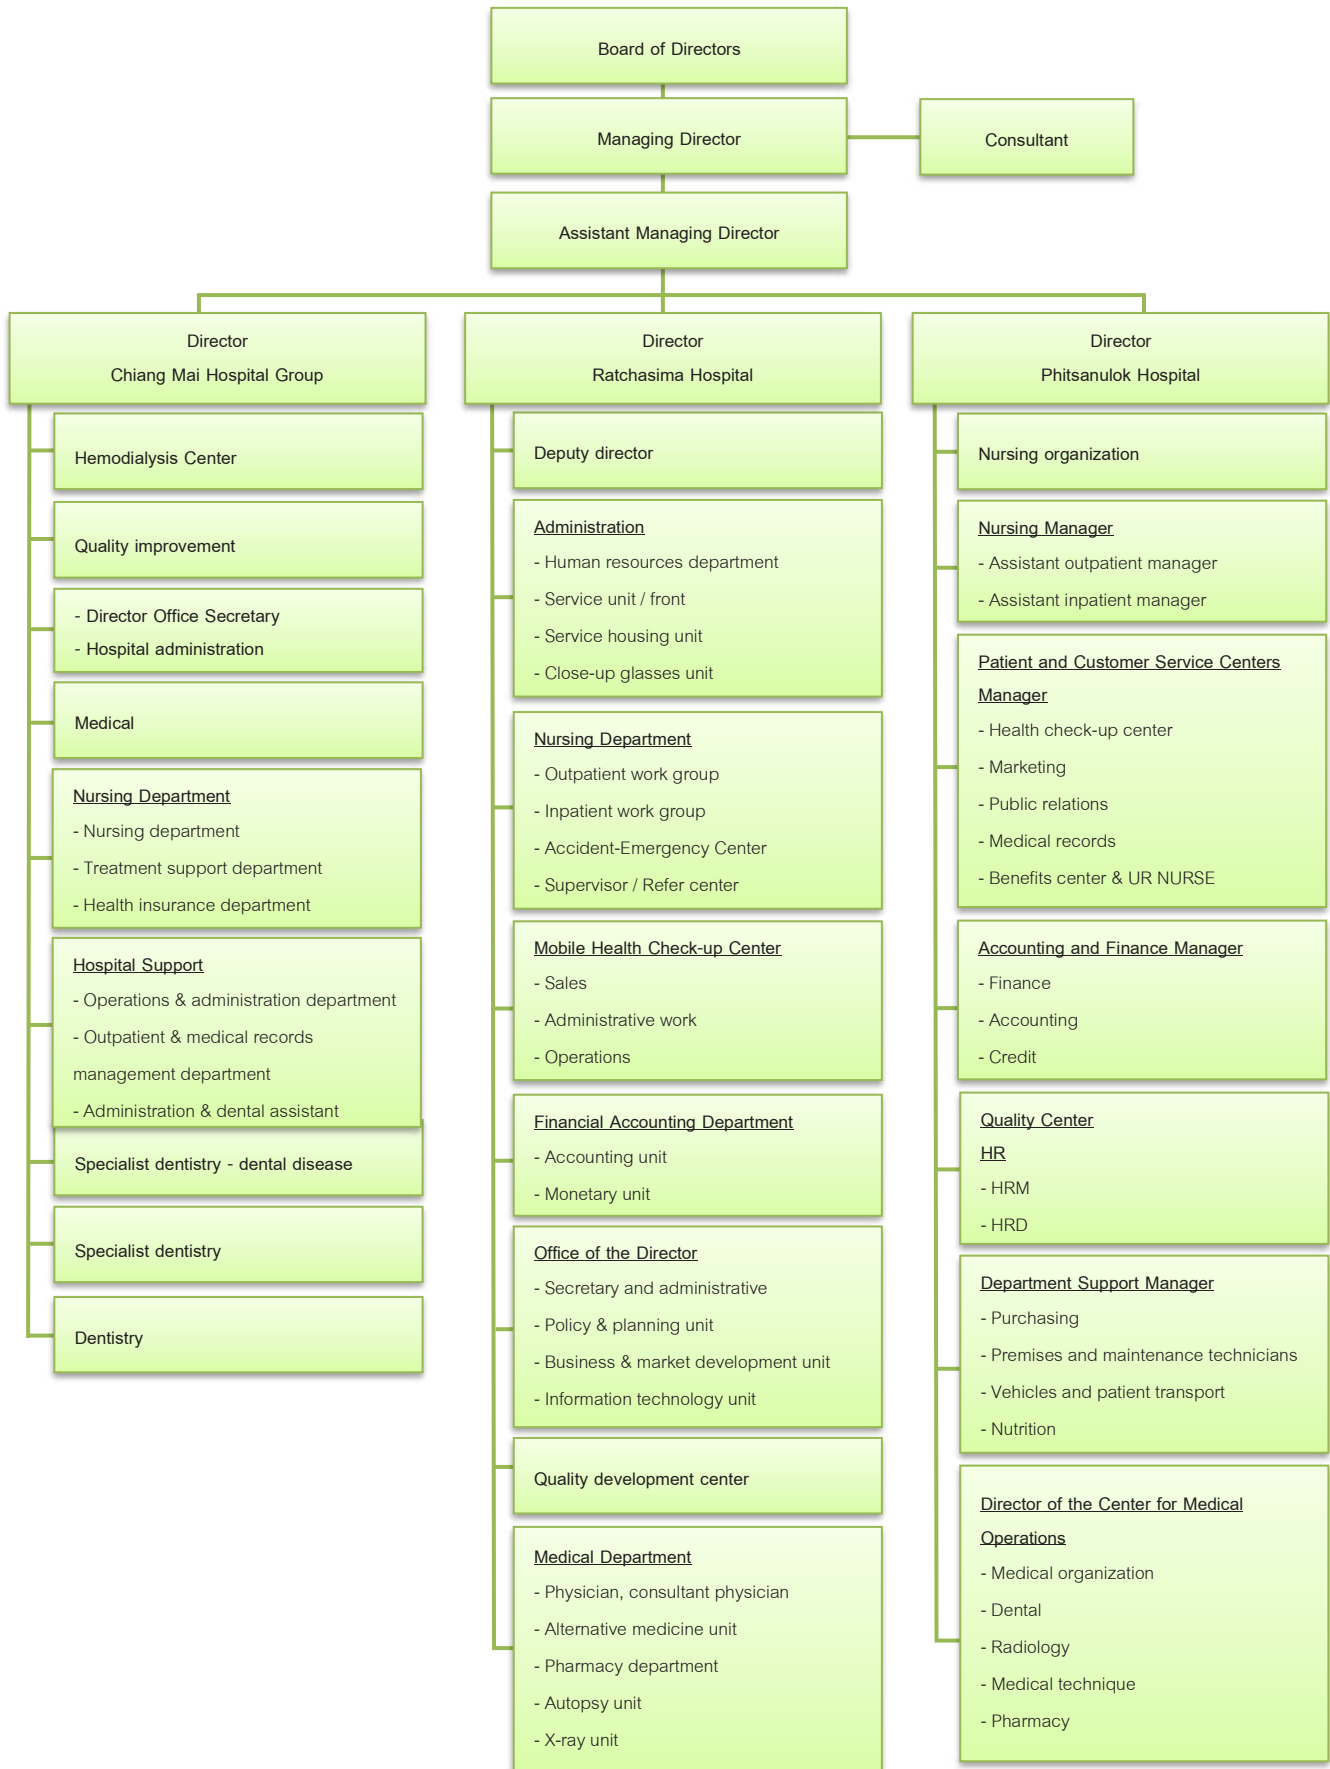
Board of Directors

Managing Director

Consultant

Assistant Managing Director

Director
Chiang Mai Hospital Group

Hemodialysis Center

Quality improvement

- Director Office Secretary
- Hospital administration

Medical

Nursing Department
- Nursing department
- Treatment support department
- Health insurance department

Hospital Support
- Operations & administration department
- Outpatient & medical records management department
- Administration & dental assistant

Specialist dentistry - dental disease

Specialist dentistry

Dentistry

Director
Ratchasima Hospital

Deputy director

Administration
- Human resources department
- Service unit / front
- Service housing unit
- Close-up glasses unit

Nursing Department
- Outpatient work group
- Inpatient work group
- Accident-Emergency Center
- Supervisor / Refer center

Mobile Health Check-up Center
- Sales
- Administrative work
- Operations

Financial Accounting Department
- Accounting unit
- Monetary unit

Office of the Director
- Secretary and administrative
- Policy & planning unit
- Business & market development unit
- Information technology unit

Quality development center

Medical Department
- Physician, consultant physician
- Alternative medicine unit
- Pharmacy department
- Autopsy unit
- X-ray unit

Director
Phitsanulok Hospital

Nursing organization

Nursing Manager
- Assistant outpatient manager
- Assistant inpatient manager

Patient and Customer Service Centers Manager
- Health check-up center
- Marketing
- Public relations
- Medical records
- Benefits center & UR NURSE

Accounting and Finance Manager
- Finance
- Accounting
- Credit

Quality Center
HR
- HRM
- HRD

Department Support Manager
- Purchasing
- Premises and maintenance technicians
- Vehicles and patient transport
- Nutrition

Director of the Center for Medical Operations
- Medical organization
- Dental
- Radiology
- Medical technique
- Pharmacy